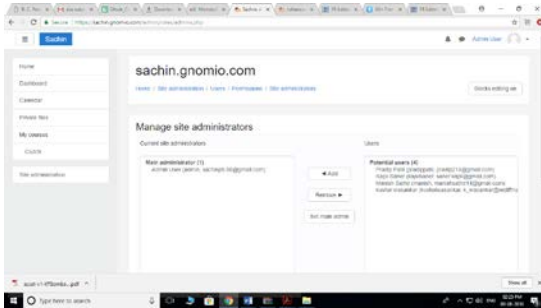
Sachin

Home
Dashboard
Calendar
Private files
My courses
Course
Site administration

sachin.gnomio.com

Home / Site administration / Users / Permissions / Site administrators

Blocks editing on

Manage site administrators

Current site administrators

Main administrator (1)
Admin User (admin, sachkpb.08@gmail.com)

◄ Add
Remove ►
Set main admin

Users

Potential users (4)
Pradip Patil (pradippatil, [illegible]@gmail.com)
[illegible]
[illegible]
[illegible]

Admin User

Type here to search

Show all